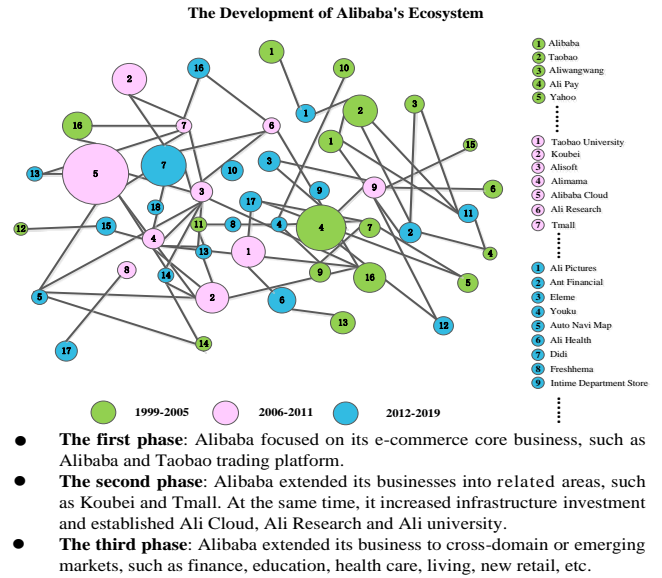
The Development of Alibaba's Ecosystem

1 2 16 1 10 7 6 2 3 1 15 5 7 10 3 9 9 6 13 3 17 11 18 11 8 4 7 2 4 12 15 4 13 1 14 9 16 5 8 2 6 13 12 5 17 14

1 Alibaba
2 Taobao
3 Aliwangwang
4 Ali Pay
5 Yahoo
⋮
1 Taobao University
2 Koubei
3 Alisoft
4 Alimama
5 Alibaba Cloud
6 Ali Research
7 Tmall
⋮
1 Ali Pictures
2 Ant Financial
3 Eleme
4 Youku
5 Auto Navi Map
6 Ali Health
7 Didi
8 Freshhema
9 Intime Department Store
⋮

1999-2005 2006-2011 2012-2019

- **The first phase**: Alibaba focused on its e-commerce core business, such as Alibaba and Taobao trading platform.
- **The second phase**: Alibaba extended its businesses into related areas, such as Koubei and Tmall. At the same time, it increased infrastructure investment and established Ali Cloud, Ali Research and Ali university.
- **The third phase**: Alibaba extended its business to cross-domain or emerging markets, such as finance, education, health care, living, new retail, etc.